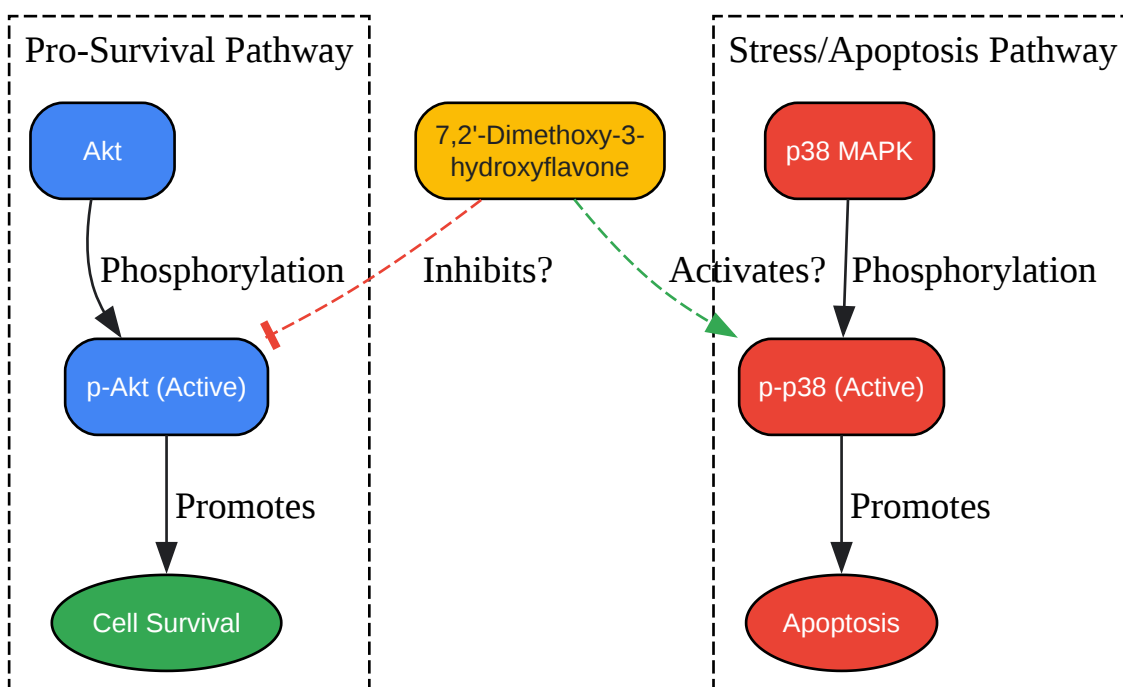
Pro-Survival Pathway

Akt

Phosphorylation

p-Akt (Active)

Promotes

Cell Survival

7,2'-Dimethoxy-3-hydroxyflavone

Inhibits?

Activates?

Stress/Apoptosis Pathway

p38 MAPK

Phosphorylation

p-p38 (Active)

Promotes

Apoptosis